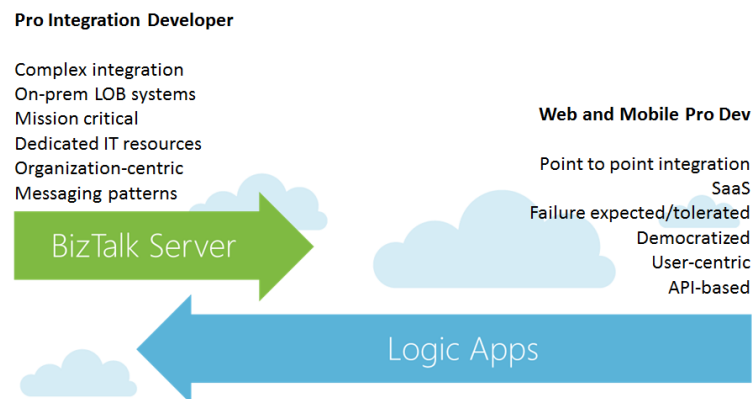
Pro Integration Developer

Complex integration
On-prem LOB systems
Mission critical
Dedicated IT resources
Organization-centric
Messaging patterns

BizTalk Server

Web and Mobile Pro Dev

Point to point integration
SaaS
Failure expected/tolerated
Democratized
User-centric
API-based

Logic Apps